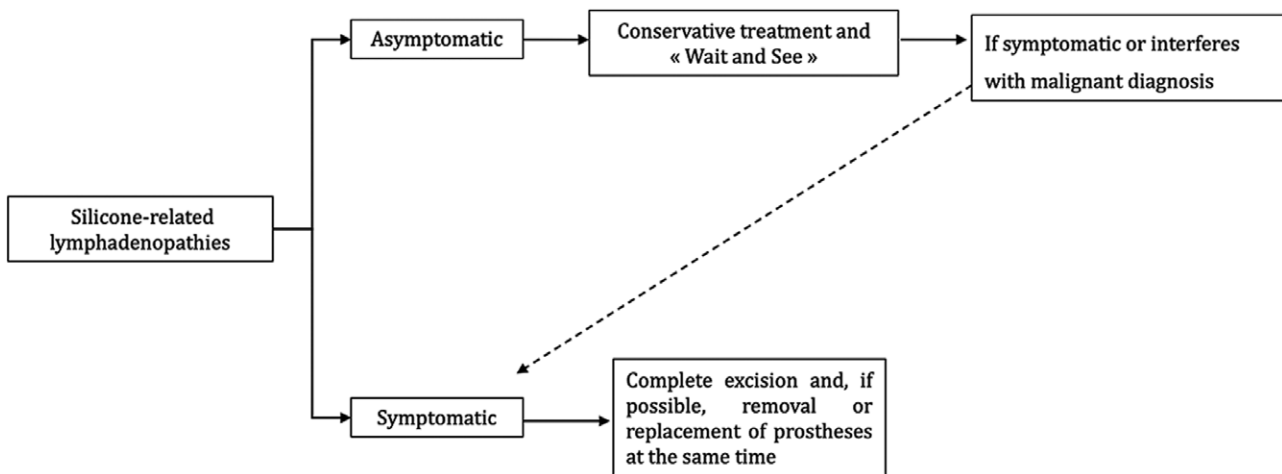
Silicone-related lymphadenopathies

Asymptomatic

Conservative treatment and « Wait and See »

If symptomatic or interferes with malignant diagnosis

Symptomatic

Complete excision and, if possible, removal or replacement of prostheses at the same time